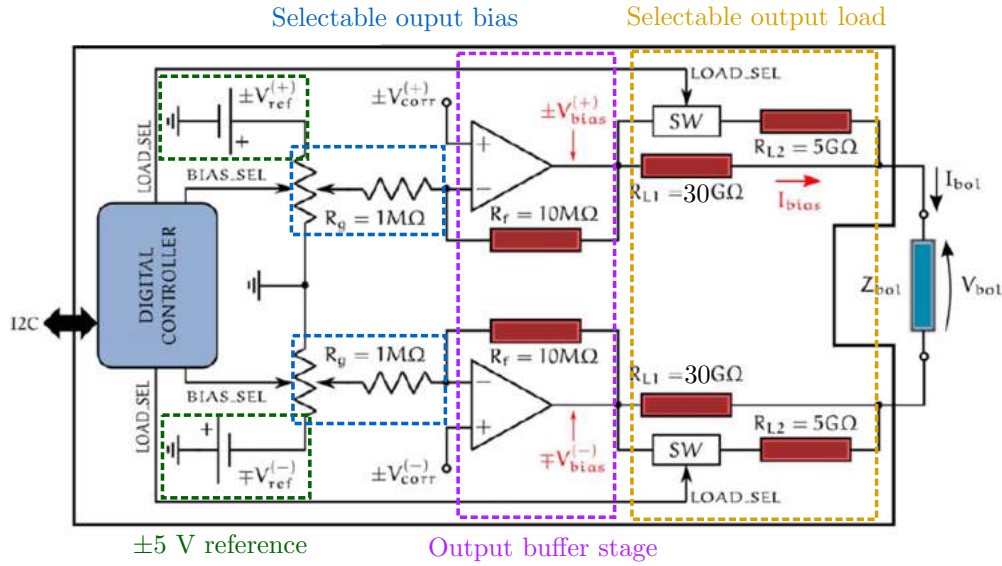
Selectable ouput bias

Selectable output load

LOAD_SEL

$\pm V_{ref}^{(+)}$

+

$\pm V_{corr}^{(+)}$

+

−

$\pm V_{bias}^{(+)}$

SW

$R_{L2} = 5G\Omega$

BIAS_SEL

$R_g = 1M\Omega$

$R_f = 10M\Omega$

$R_{L1} = 30G\Omega$

$I_{bias}$

$I_{bol}$

DIGITAL CONTROLLER

I2C

$Z_{bol}$

$V_{bol}$

$R_g = 1M\Omega$

$R_f = 10M\Omega$

$R_{L1} = 30G\Omega$

BIAS_SEL

−

+

$\mp V_{bias}^{(-)}$

+

$\mp V_{ref}^{(-)}$

$\pm V_{corr}^{(-)}$

SW

$R_{L2} = 5G\Omega$

LOAD_SEL

LOAD_SEL

$\pm 5$ V reference

Output buffer stage